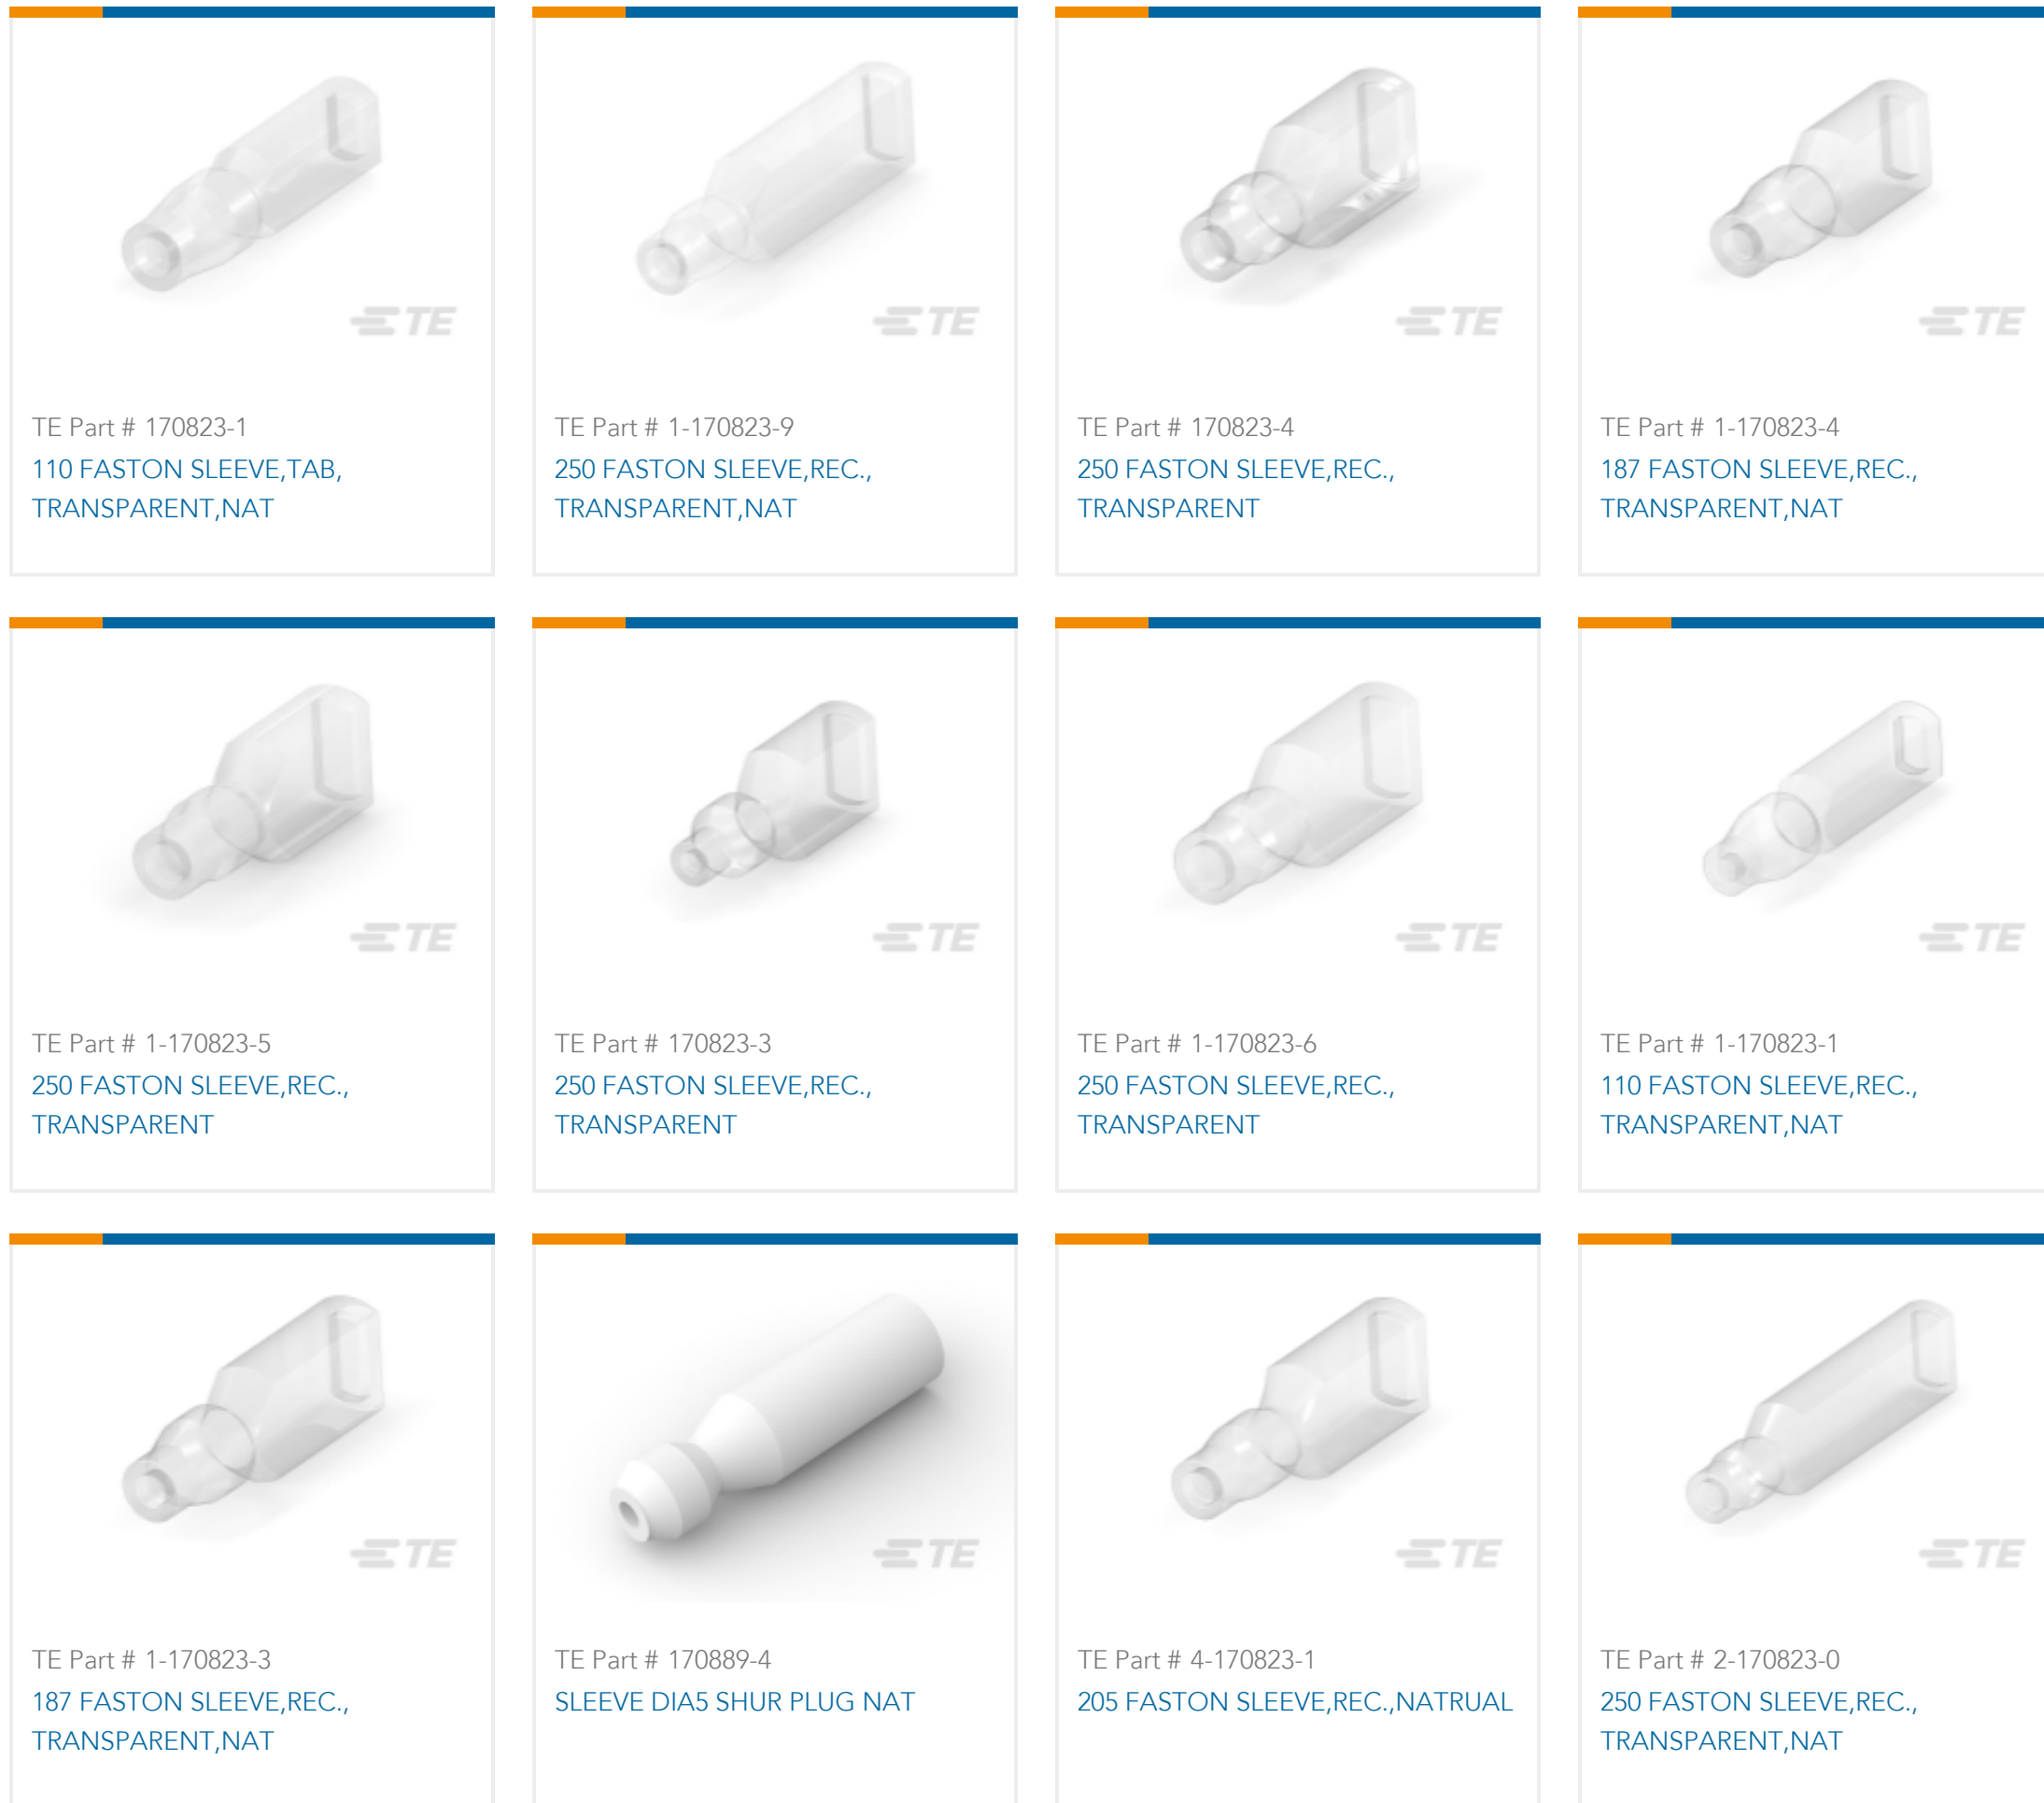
TE

TE Part # 170823-1
110 FASTON SLEEVE,TAB, TRANSPARENT,NAT

TE

TE Part # 1-170823-9
250 FASTON SLEEVE,REC., TRANSPARENT,NAT

TE

TE Part # 170823-4
250 FASTON SLEEVE,REC., TRANSPARENT

TE

TE Part # 1-170823-4
187 FASTON SLEEVE,REC., TRANSPARENT,NAT

TE

TE Part # 1-170823-5
250 FASTON SLEEVE,REC., TRANSPARENT

TE

TE Part # 170823-3
250 FASTON SLEEVE,REC., TRANSPARENT

TE

TE Part # 1-170823-6
250 FASTON SLEEVE,REC., TRANSPARENT

TE

TE Part # 1-170823-1
110 FASTON SLEEVE,REC., TRANSPARENT,NAT

TE

TE Part # 1-170823-3
187 FASTON SLEEVE,REC., TRANSPARENT,NAT

TE

TE Part # 170889-4
SLEEVE DIA5 SHUR PLUG NAT

TE

TE Part # 4-170823-1
205 FASTON SLEEVE,REC.,NATRUAL

TE

TE Part # 2-170823-0
250 FASTON SLEEVE,REC., TRANSPARENT,NAT